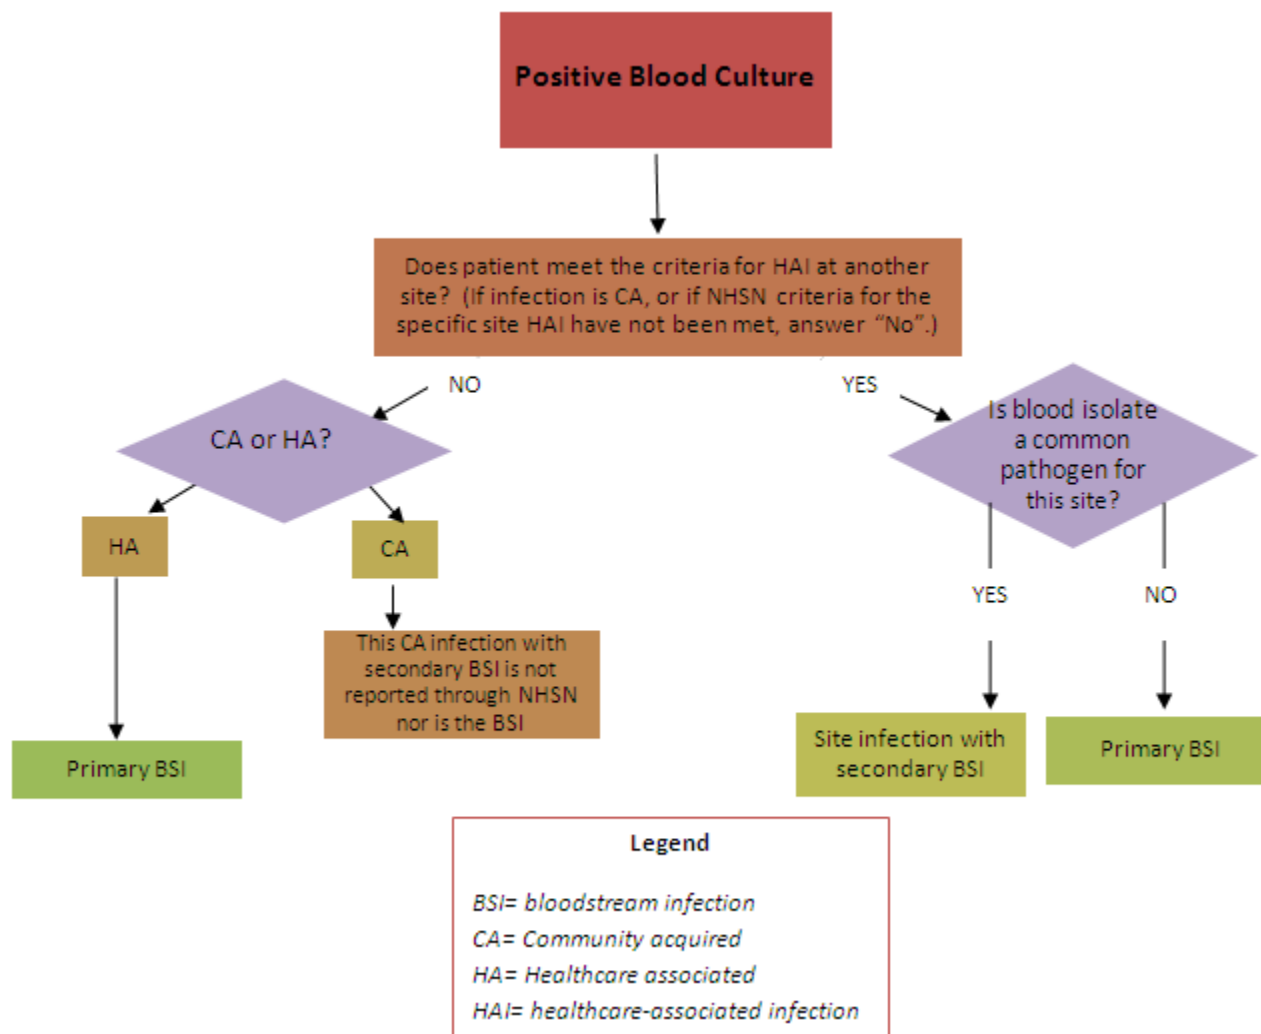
Positive Blood Culture

Does patient meet the criteria for HAI at another site? (If infection is CA, or if NHSN criteria for the specific site HAI have not been met, answer "No".)

NO

YES

CA or HA?

HA

CA

This CA infection with secondary BSI is not reported through NHSN nor is the BSI

Primary BSI

Is blood isolate a common pathogen for this site?

YES

NO

Site infection with secondary BSI

Primary BSI

Legend

BSI= bloodstream infection
CA= Community acquired
HA= Healthcare associated
HAI= healthcare-associated infection